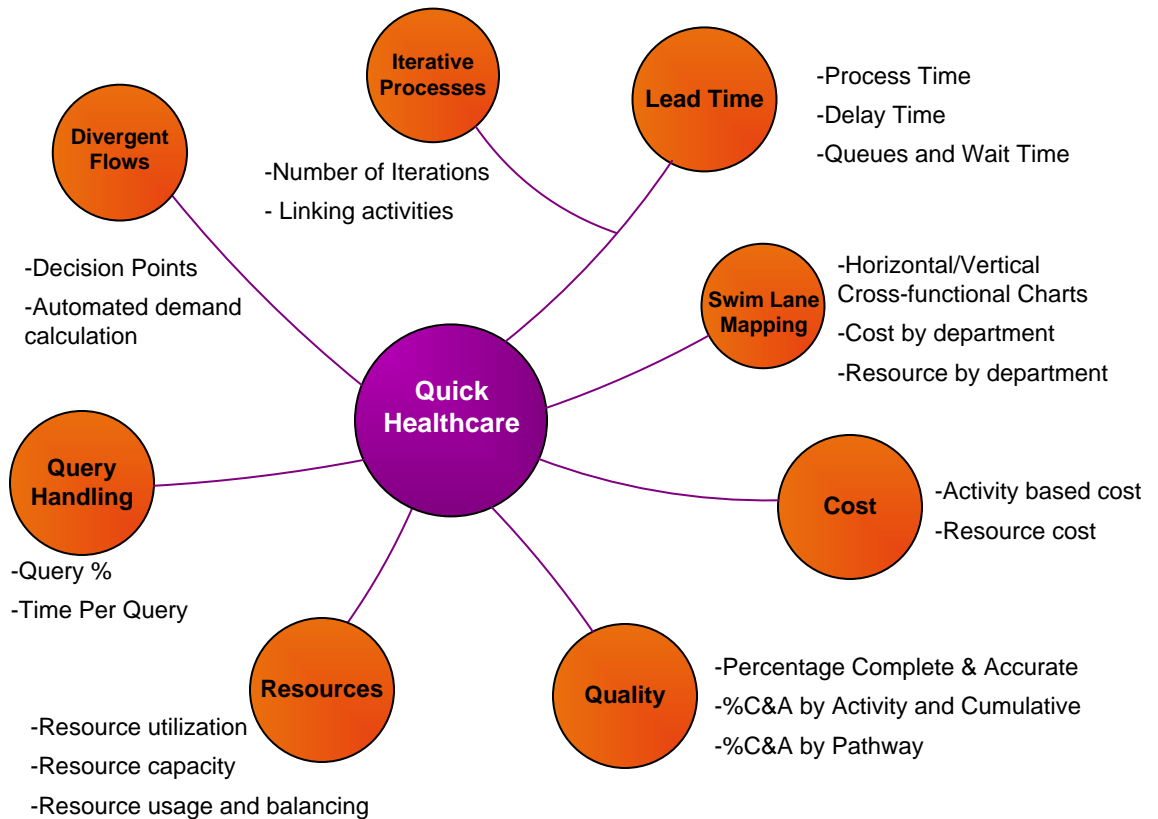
Quick Healthcare

Iterative Processes

-Number of Iterations
- Linking activities

Lead Time

-Process Time
-Delay Time
-Queues and Wait Time

Divergent Flows

-Decision Points
-Automated demand calculation

Swim Lane Mapping

-Horizontal/Vertical Cross-functional Charts
-Cost by department
-Resource by department

Query Handling

-Query %
-Time Per Query

Cost

-Activity based cost
-Resource cost

Resources

-Resource utilization
-Resource capacity
-Resource usage and balancing

Quality

-Percentage Complete & Accurate
-%C&A by Activity and Cumulative
-%C&A by Pathway